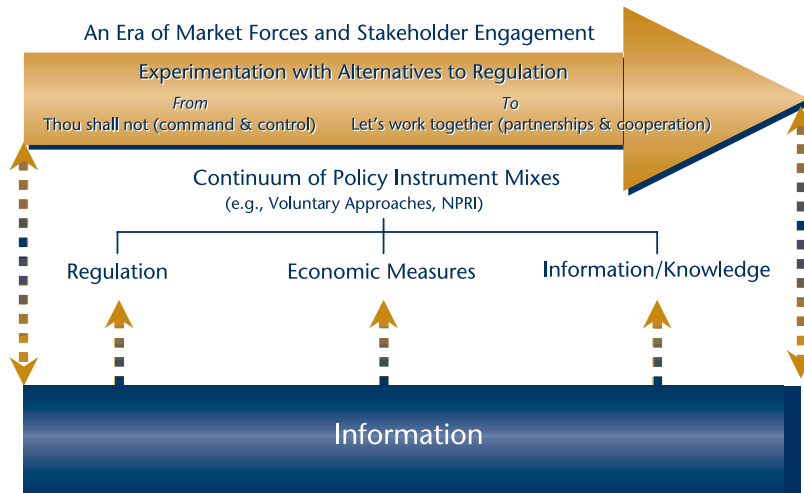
An Era of Market Forces and Stakeholder Engagement

Experimentation with Alternatives to Regulation

From
Thou shall not (command & control)

To
Let's work together (partnerships & cooperation)

Continuum of Policy Instrument Mixes
(e.g., Voluntary Approaches, NPRI)

Regulation

Economic Measures

Information/Knowledge

Information